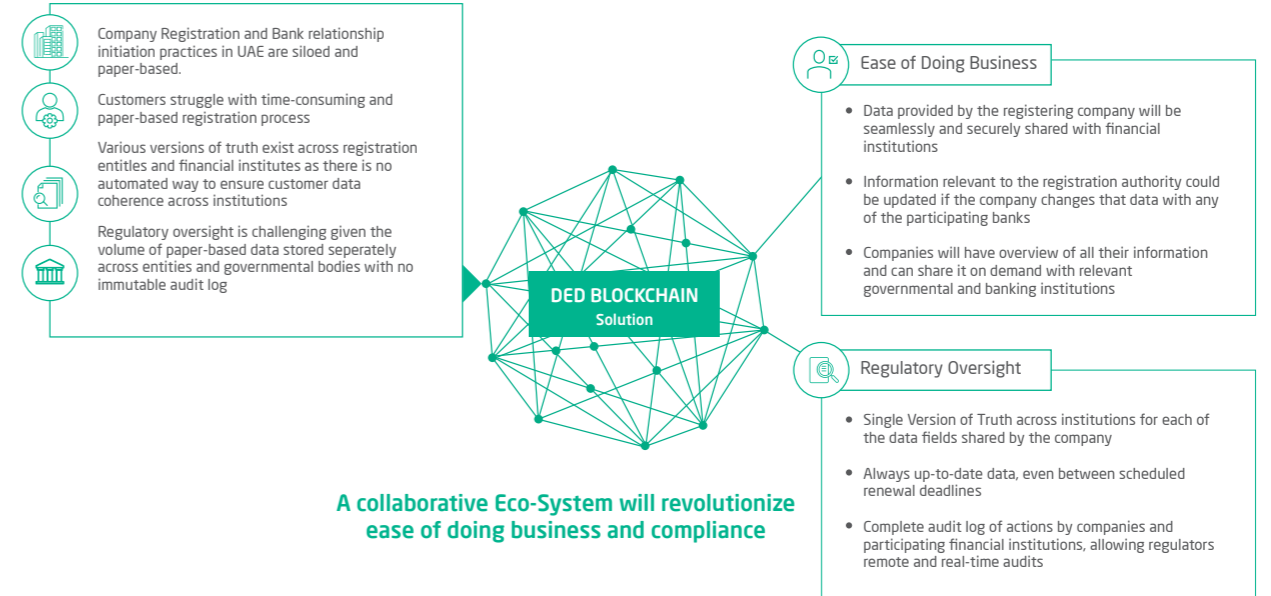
Company Registration and Bank relationship initiation practices in UAE are siloed and paper-based.

Customers struggle with time-consuming and paper-based registration process

Various versions of truth exist across registration entitles and financial institutes as there is no automated way to ensure customer data coherence across institutions

Regulatory oversight is challenging given the volume of paper-based data stored seperately across entities and governmental bodies with no immutable audit log

DED BLOCKCHAIN
Solution

Ease of Doing Business

- Data provided by the registering company will be seamlessly and securely shared with financial institutions
- Information relevant to the registration authority could be updated if the company changes that data with any of the participating banks
- Companies will have overview of all their information and can share it on demand with relevant governmental and banking institutions

Regulatory Oversight

- Single Version of Truth across institutions for each of the data fields shared by the company
- Always up-to-date data, even between scheduled renewal deadlines
- Complete audit log of actions by companies and participating financial institutions, allowing regulators remote and real-time audits

A collaborative Eco-System will revolutionize ease of doing business and compliance